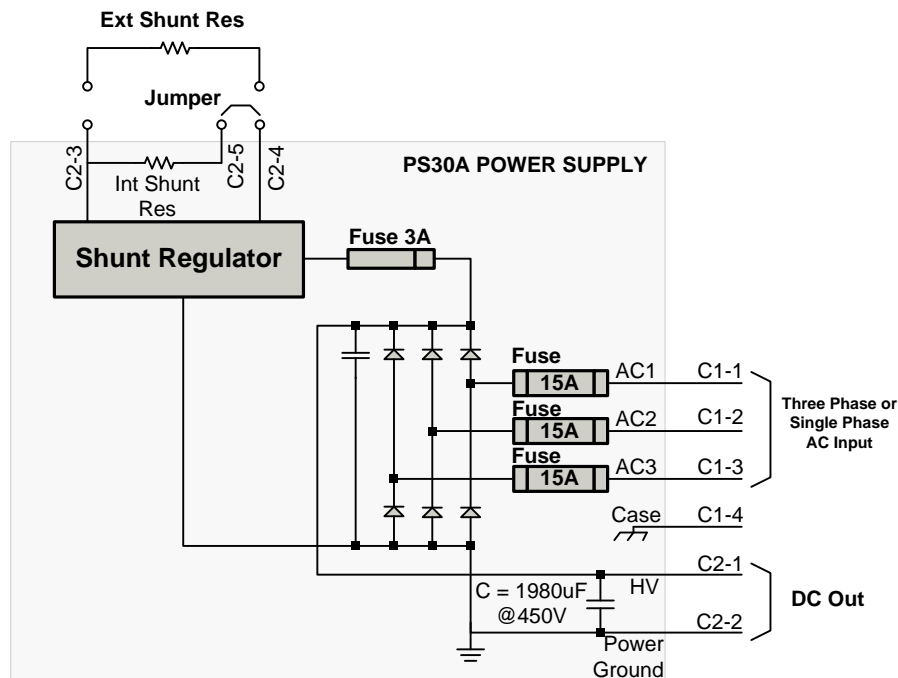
Ext Shunt Res

Jumper

C2-3

Int Shunt Res

C2-5

C2-4

PS30A POWER SUPPLY

Shunt Regulator

Fuse 3A

Fuse
15A
AC1
C1-1

Fuse
15A
AC2
C1-2

Fuse
15A
AC3
C1-3

Three Phase or Single Phase AC Input

Case
C1-4

C2-1
HV

C = 1980uF
@450V

DC Out

C2-2

Power Ground